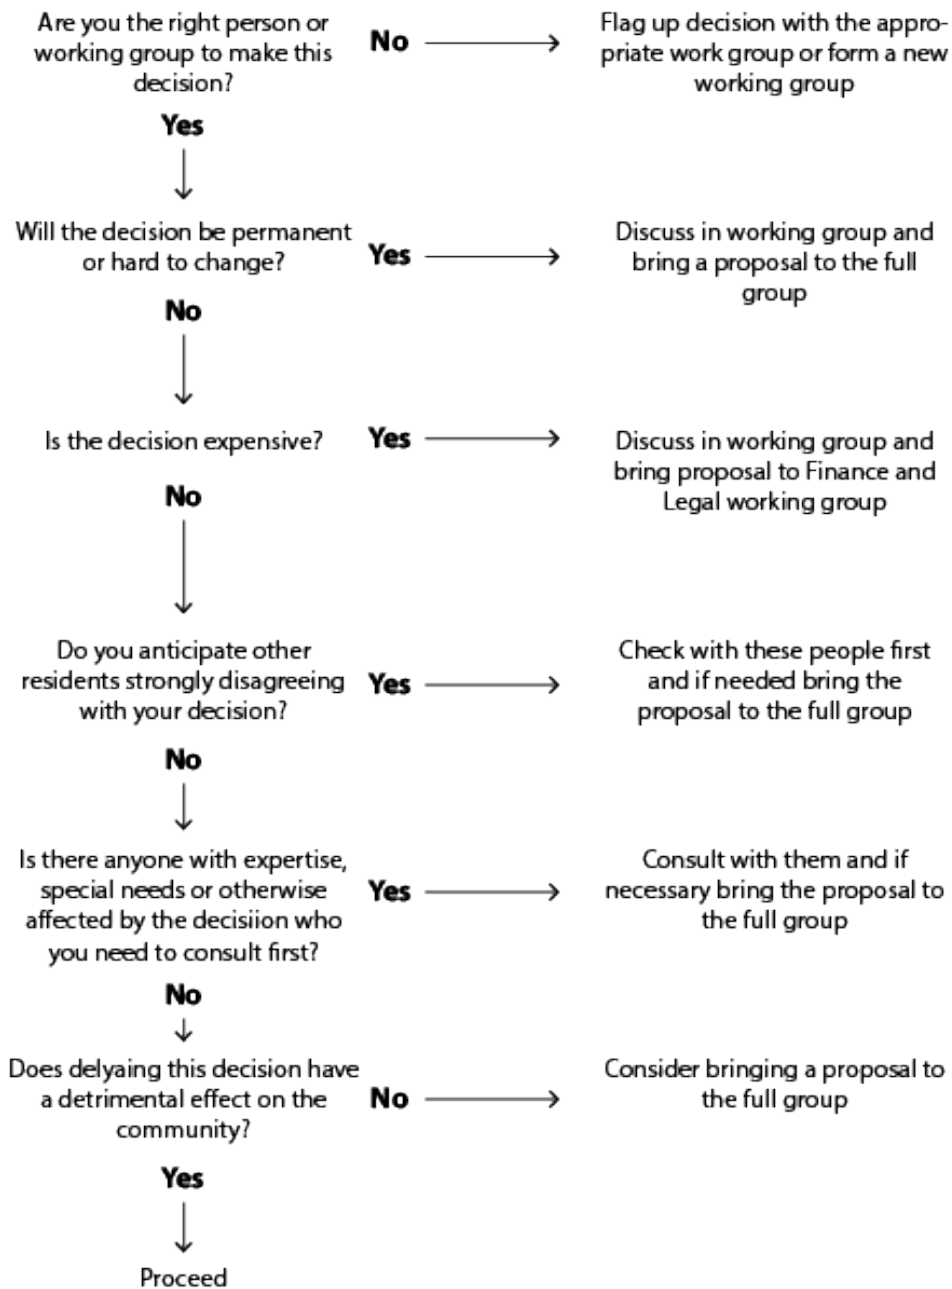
Are you the right person or working group to make this decision?

No

Flag up decision with the appropriate work group or form a new working group

Yes

Will the decision be permanent or hard to change?

Yes

Discuss in working group and bring a proposal to the full group

No

Is the decision expensive?

Yes

Discuss in working group and bring proposal to Finance and Legal working group

No

Do you anticipate other residents strongly disagreeing with your decision?

Yes

Check with these people first and if needed bring the proposal to the full group

No

Is there anyone with expertise, special needs or otherwise affected by the decisiion who you need to consult first?

Yes

Consult with them and if necessary bring the proposal to the full group

No

Does delyaing this decision have a detrimental effect on the community?

No

Consider bringing a proposal to the full group

Yes

Proceed